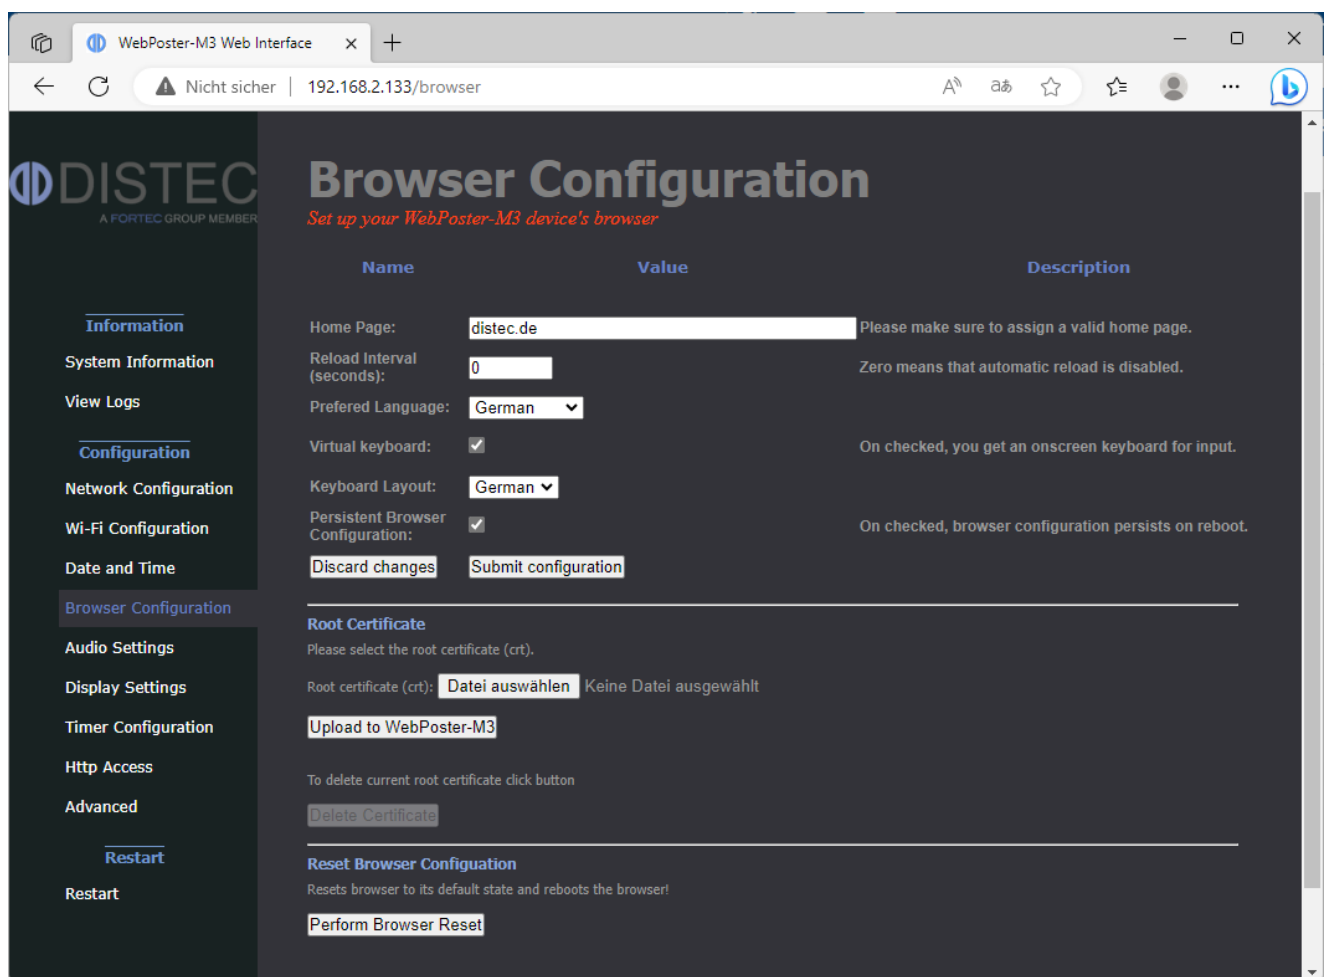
WebPoster-M3 Web Interface

Nicht sicher | 192.168.2.133/browser

DISTEC
A FORTEC GROUP MEMBER

Information
System Information
View Logs

Configuration
Network Configuration
Wi-Fi Configuration
Date and Time
Browser Configuration
Audio Settings
Display Settings
Timer Configuration
Http Access
Advanced

Restart
Restart

Browser Configuration
Set up your WebPoster-M3 device's browser

| Name | Value | Description |
|---|---|---|
| Home Page: | distec.de | Please make sure to assign a valid home page. |
| Reload Interval (seconds): | 0 | Zero means that automatic reload is disabled. |
| Prefered Language: | German | |
| Virtual keyboard: | | On checked, you get an onscreen keyboard for input. |
| Keyboard Layout: | German | |
| Persistent Browser Configuration: | | On checked, browser configuration persists on reboot. |

Discard changes  Submit configuration

Root Certificate
Please select the root certificate (crt).
Root certificate (crt): Datei auswählen Keine Datei ausgewählt
Upload to WebPoster-M3

To delete current root certificate click button
Delete Certificate

Reset Browser Configuation
Resets browser to its default state and reboots the browser!
Perform Browser Reset